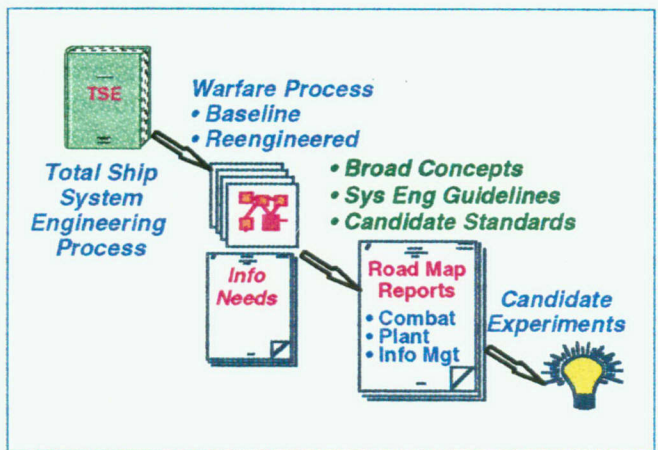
TSE

Warfare Process
• Baseline
• Reengineered

Total Ship System Engineering Process

• Broad Concepts
• Sys Eng Guidelines
• Candidate Standards

Info Needs

Road Map Reports
• Combat
• Plant
• Info Mgt

Candidate Experiments